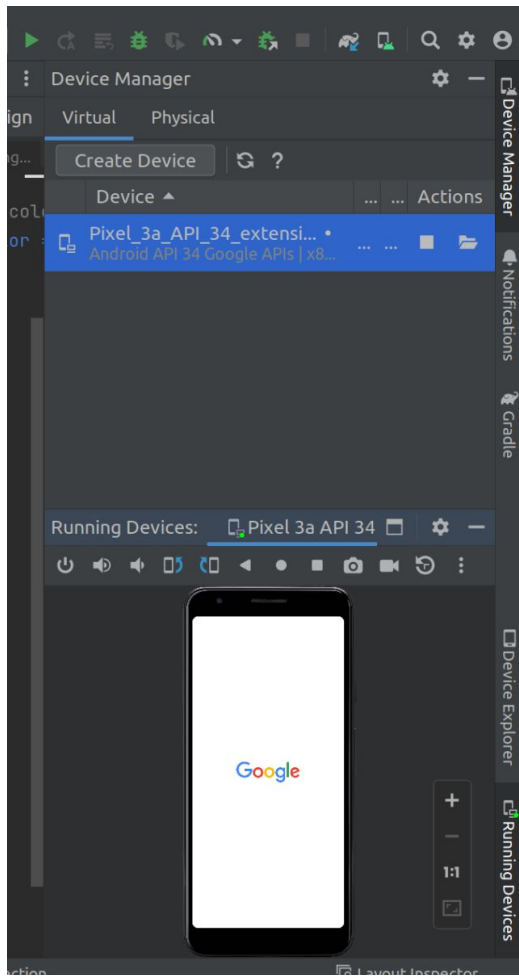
Device Manager

ign

Virtual

Physical

ng...

Create Device

?

colo

or =

Device ▲

...

...

Actions

Pixel_3a_API_34_extensi... •

Android API 34 Google APIs | x8...

...

Device Manager

Notifications

Gradle

Running Devices:

Pixel 3a API 34

Google

+

—

1:1

Device Explorer

Running Devices

ction

Layout Inspector